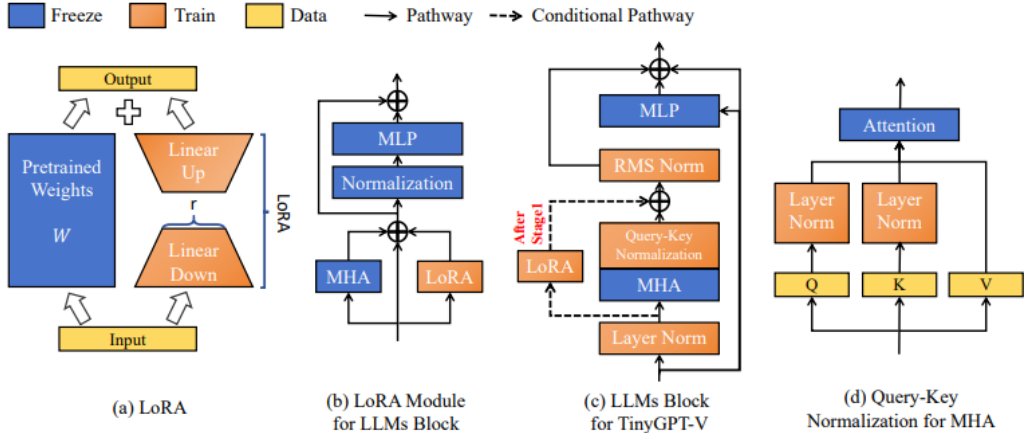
Freeze Train Data Pathway Conditional Pathway

Output

Pretrained Weights

$W$

Linear Up

r

Linear Down

LoRA

Input

(a) LoRA

MLP

Normalization

MHA

LoRA

(b) LoRA Module for LLMs Block

MLP

RMS Norm

After Stage1

Query-Key Normalization

LoRA

MHA

Layer Norm

(c) LLMs Block for TinyGPT-V

Attention

Layer Norm

Layer Norm

Q

K

V

(d) Query-Key Normalization for MHA